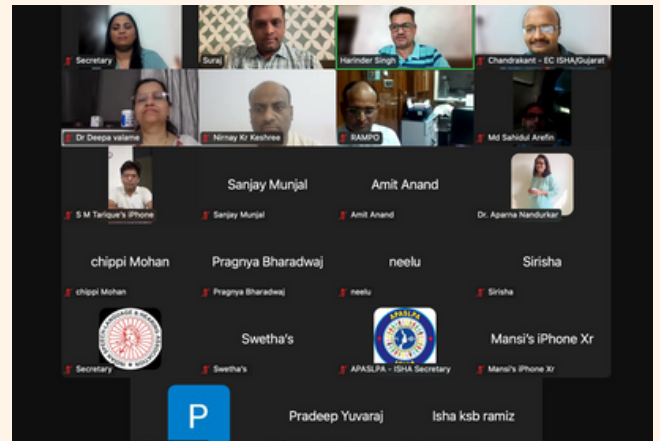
Secretary

Suraj

Harinder Singh

Chandrakant - EC ISHA/Gujarat

Dr Deepa valame

Nirnay Kr Keshree

RAMPO

Md Sahidul Arefin

S M Tarique's iPhone

Sanjay Munjal

Sanjay Munjal

Amit Anand

Amit Anand

Dr. Aparna Nandurkar

chippi Mohan

chippi Mohan

Pragnya Bharadwaj

Pragnya Bharadwaj

neelu

neelu

Sirisha

Sirisha

Secretary

Swetha's

Swetha's

APASLPA

APASLPA - ISHA Secretary

Mansi's iPhone Xr

Mansi's iPhone Xr

P

Pradeep Yuvaraj

Isha ksb ramiz